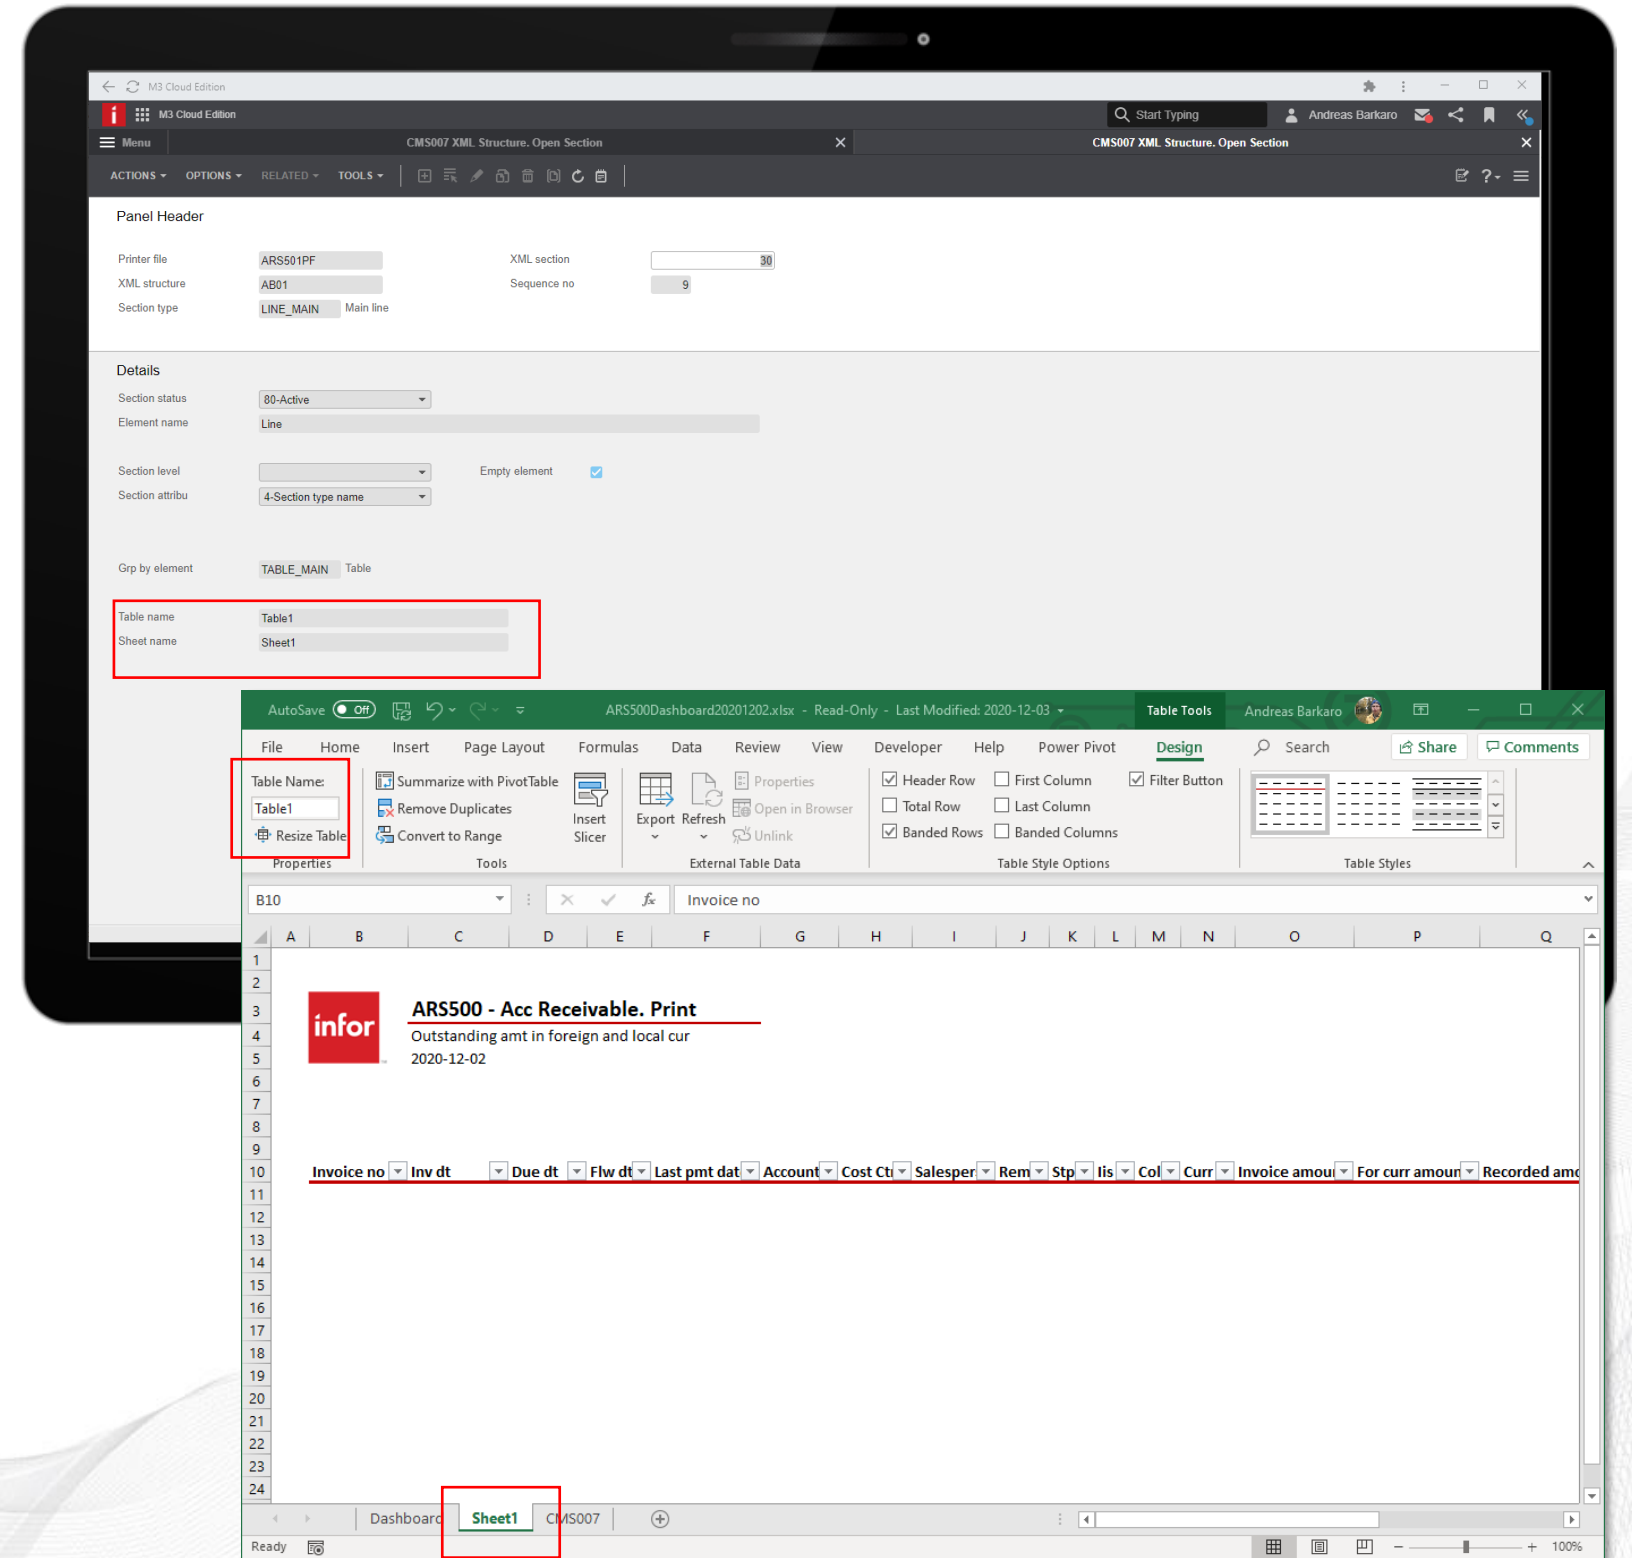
M3 Cloud Edition

M3 Cloud Edition

Start Typing

Andreas Barkaro

Menu

CMS007 XML Structure. Open Section

CMS007 XML Structure. Open Section

ACTIONS OPTIONS RELATED TOOLS

Panel Header

Printer file ARS501PF

XML section 30

XML structure AB01

Sequence no 9

Section type LINE_MAIN Main line

Details

Section status 80-Active

Element name Line

Section level

Empty element

Section attribu 4-Section type name

Grp by element TABLE_MAIN Table

Table name Table1

Sheet name Sheet1

AutoSave Off

ARS500Dashboard20201202.xlsx - Read-Only - Last Modified: 2020-12-03

Table Tools

Andreas Barkaro

File Home Insert Page Layout Formulas Data Review View Developer Help Power Pivot Design Search Share Comments

Table Name:

Table1

Resize Table

Properties

Summarize with PivotTable

Remove Duplicates

Convert to Range

Insert Slicer

Tools

Export Refresh

Properties

Open in Browser

Unlink

External Table Data

Header Row First Column Filter Button

Total Row Last Column

Banded Rows Banded Columns

Table Style Options

Table Styles

B10

Invoice no

| A | B | C | D | E | F | G | H | I | J | K | L | M | N | O | P | Q |
|---|---|---|---|---|---|---|---|---|---|---|---|---|---|---|---|---|

infor

ARS500 - Acc Receivable. Print

Outstanding amt in foreign and local cur

2020-12-02

| Invoice no | Inv dt | Due dt | Flw dt | Last pmt dat | Account | Cost Ct | Salesper | Rem | Stp | lis | Col | Curr | Invoice amou | For curr amoun | Recorded am |
|---|---|---|---|---|---|---|---|---|---|---|---|---|---|---|---|

1 2 3 4 5 6 7 8 9 10 11 12 13 14 15 16 17 18 19 20 21 22 23 24

Dashboard Sheet1 CMS007

Ready

100%